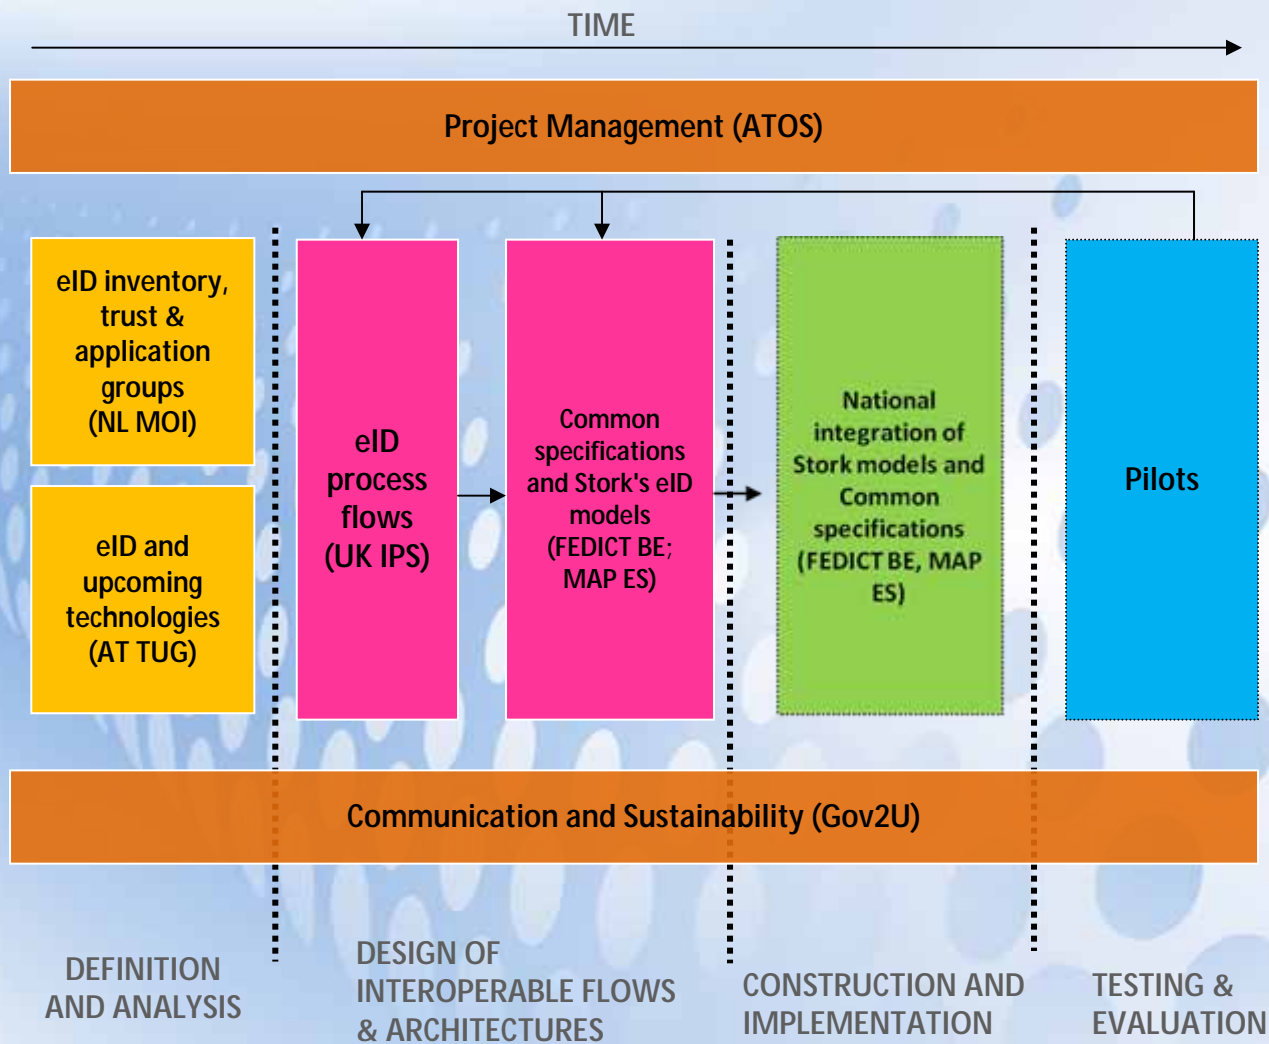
TIME

Project Management (ATOS)

eID inventory, trust & application groups (NL MOI)

eID and upcoming technologies (AT TUG)

eID process flows (UK IPS)

Common specifications and Stork's eID models (FEDICT BE; MAP ES)

National integration of Stork models and Common specifications (FEDICT BE, MAP ES)

Pilots

Communication and Sustainability (Gov2U)

DEFINITION AND ANALYSIS

DESIGN OF INTEROPERABLE FLOWS & ARCHITECTURES

CONSTRUCTION AND IMPLEMENTATION

TESTING & EVALUATION